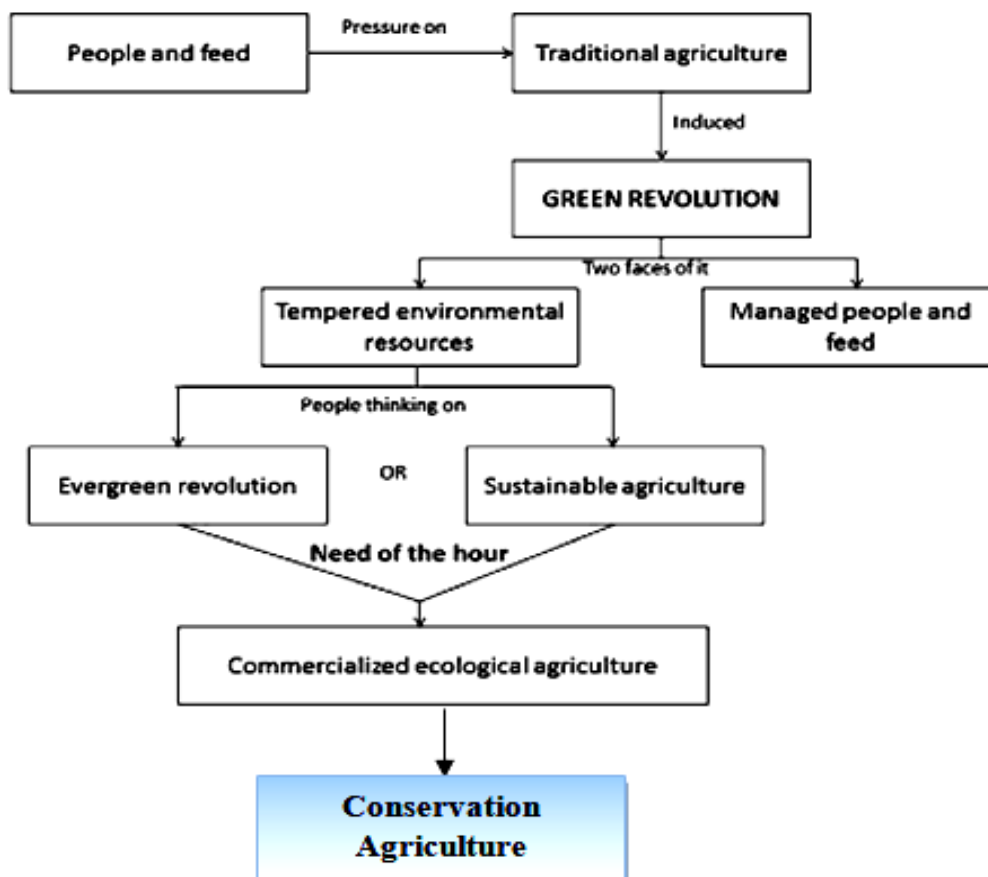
People and feed

Pressure on

Traditional agriculture

Induced

GREEN REVOLUTION

Two faces of it

Tempered environmental resources

Managed people and feed

People thinking on

Evergreen revolution

OR

Sustainable agriculture

Need of the hour

Commercialized ecological agriculture

Conservation Agriculture